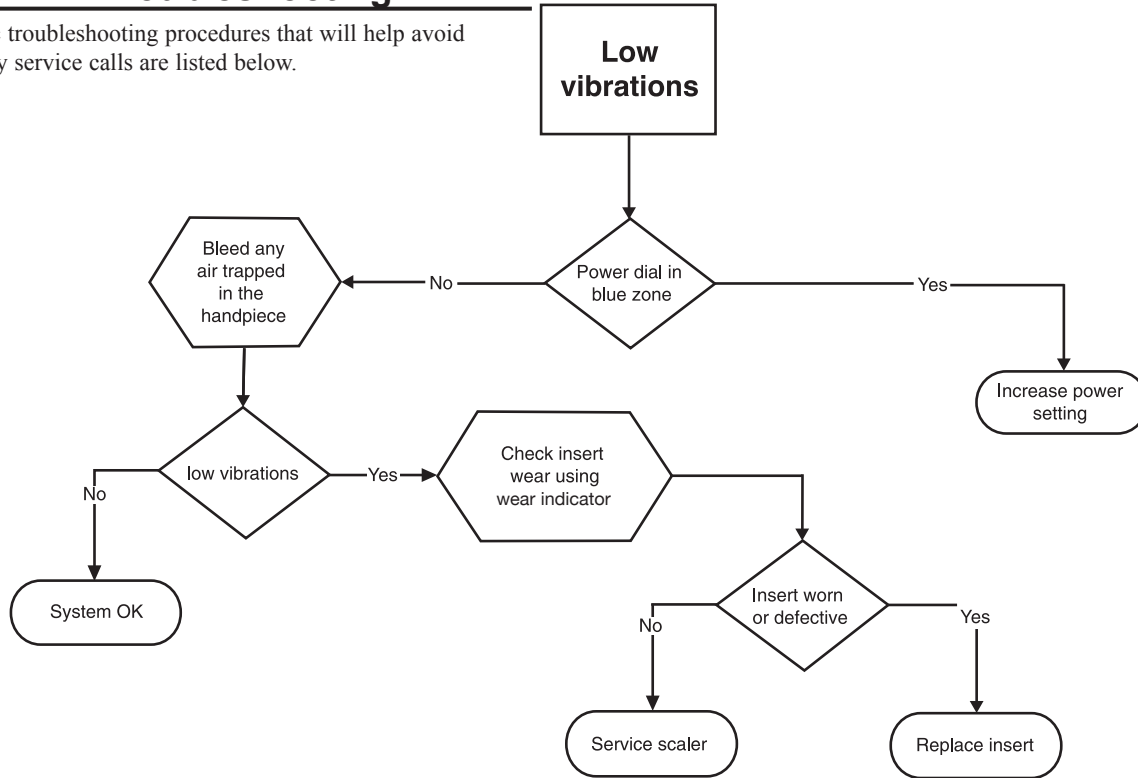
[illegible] troubleshooting procedures that will help avoid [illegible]y service calls are listed below.

Low vibrations

Power dial in blue zone

No

Yes

Bleed any air trapped in the handpiece

Increase power setting

Low vibrations

Yes

No

Check insert wear using wear indicator

System OK

Insert worn or defective

No

Yes

Service scaler

Replace insert